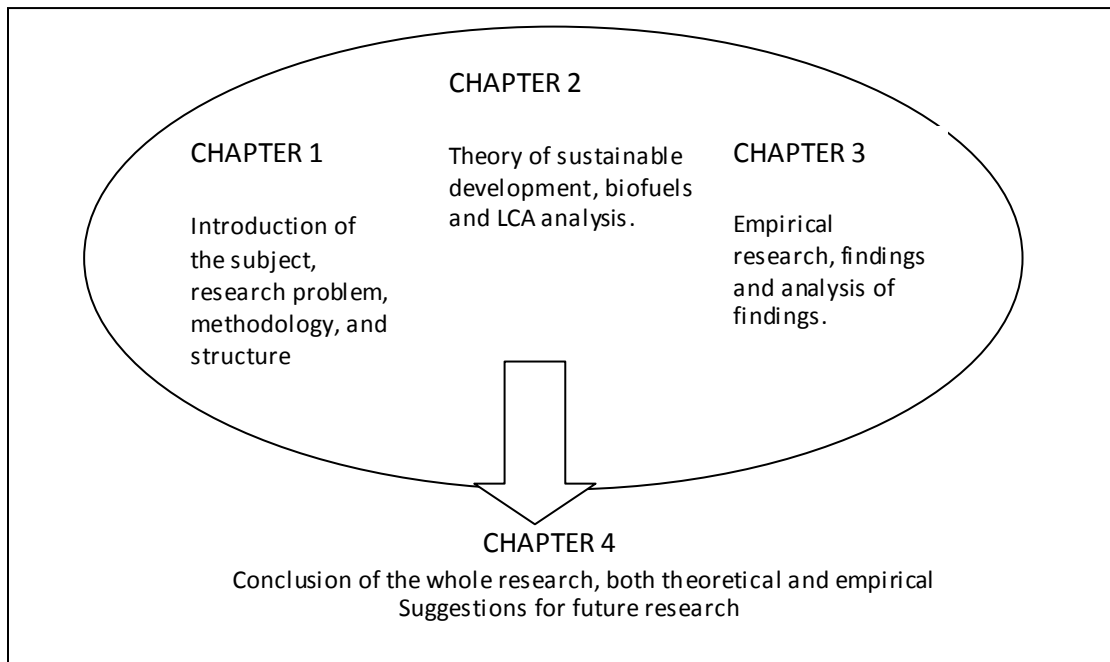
CHAPTER 2

CHAPTER 1

Introduction of the subject, research problem, methodology, and structure

Theory of sustainable development, biofuels and LCA analysis.

CHAPTER 3

Empirical research, findings and analysis of findings.

CHAPTER 4

Conclusion of the whole research, both theoretical and empirical
Suggestions for future research